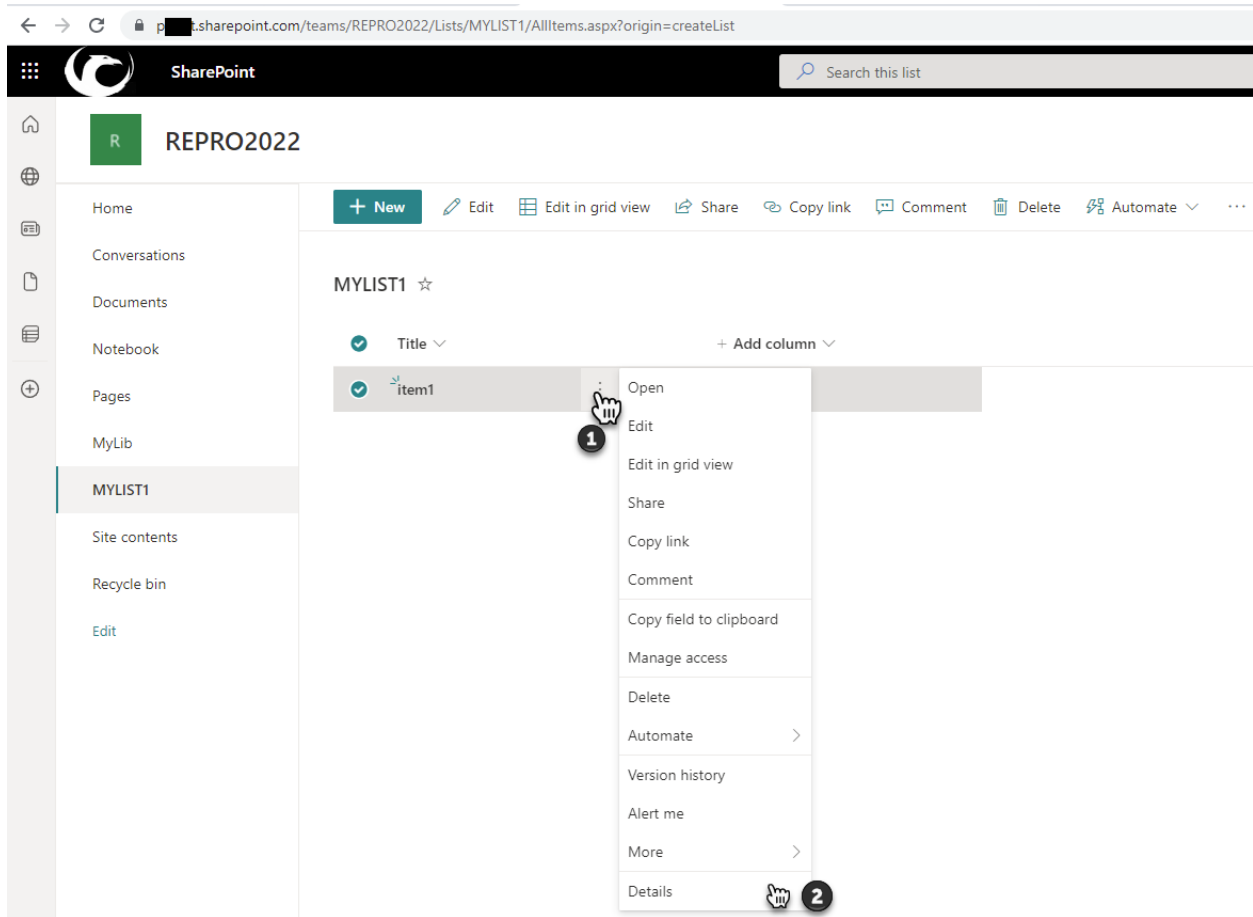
p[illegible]t.sharepoint.com/teams/REPRO2022/Lists/MYLIST1/AllItems.aspx?origin=createList

SharePoint

Search this list

R

REPRO2022

Home
Conversations
Documents
Notebook
Pages
MyLib
MYLIST1
Site contents
Recycle bin
Edit

+ New   Edit   Edit in grid view   Share   Copy link   Comment   Delete   Automate

MYLIST1 ☆

Title   + Add column

item1

1

Open
Edit
Edit in grid view
Share
Copy link
Comment
Copy field to clipboard
Manage access
Delete
Automate
Version history
Alert me
More
Details

2